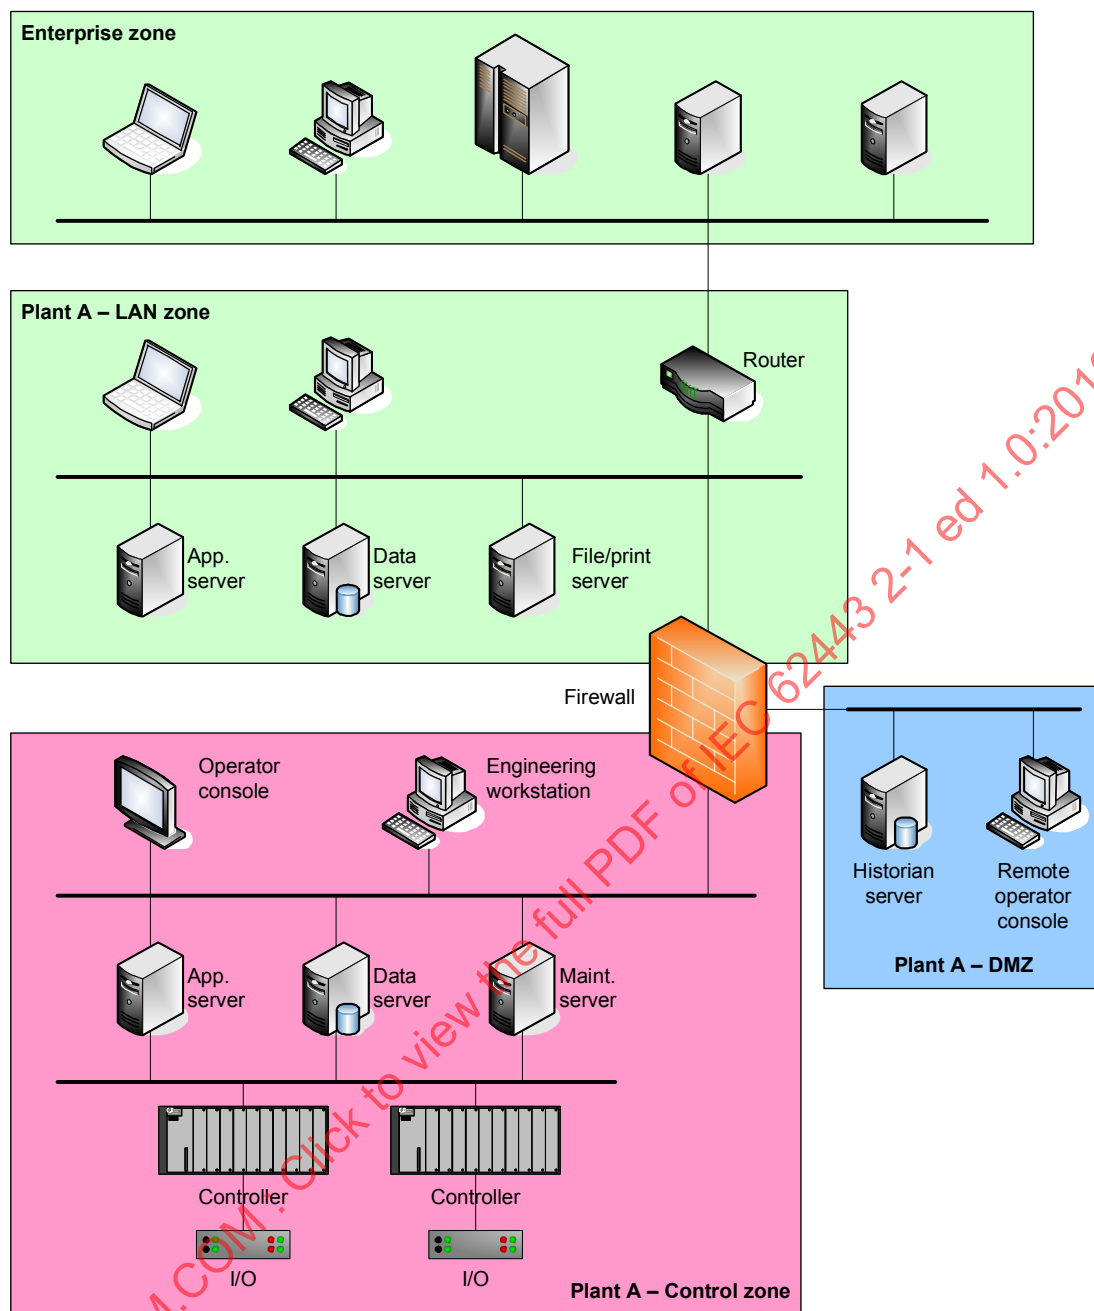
Enterprise zone

Plant A – LAN zone

Router

App. server

Data server

File/print server

Firewall

Operator console

Engineering workstation

Historian server

Remote operator console

Plant A – DMZ

App. server

Data server

Maint. server

Controller

Controller

I/O

I/O

Plant A – Control zone

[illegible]M.COM : Click to view the full PDF of IEC 62443 2-1 ed 1.0:201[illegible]